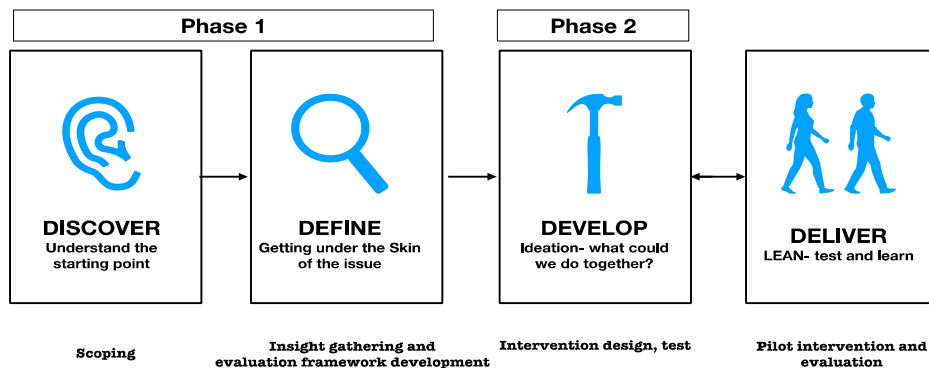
Phase 1

Phase 2

DISCOVER
Understand the starting point

DEFINE
Getting under the Skin of the issue

DEVELOP
Ideation- what could we do together?

DELIVER
LEAN- test and learn

Scoping

Insight gathering and evaluation framework development

Intervention design, test

Pilot intervention and evaluation